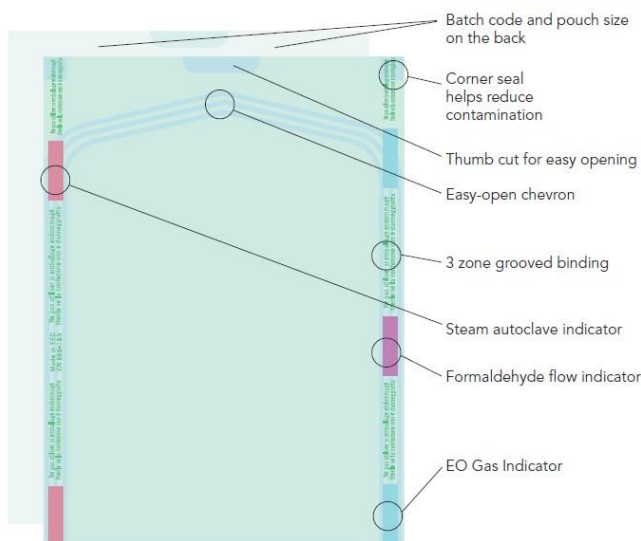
Batch code and pouch size on the back

Corner seal helps reduce contamination

Thumb cut for easy opening

Easy-open chevron

3 zone grooved binding

Steam autoclave indicator

Formaldehyde flow indicator

EO Gas Indicator